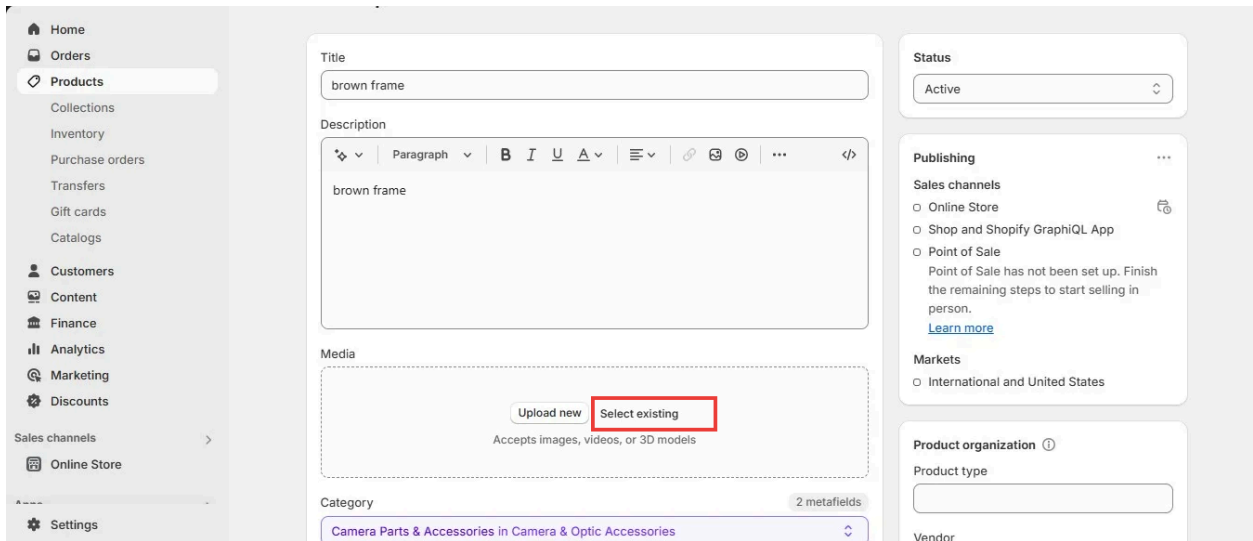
Home
Orders
Products
Collections
Inventory
Purchase orders
Transfers
Gift cards
Catalogs
Customers
Content
Finance
Analytics
Marketing
Discounts
Sales channels
Online Store
Settings

Title
brown frame
Description
Paragraph
B I U A
brown frame
Media
Upload new
Select existing
Accepts images, videos, or 3D models
Category
2 metafields
Camera Parts & Accessories in Camera & Optic Accessories

Status
Active

Publishing
Sales channels
Online Store
Shop and Shopify GraphiQL App
Point of Sale
Point of Sale has not been set up. Finish the remaining steps to start selling in person.
Learn more
Markets
International and United States

Product organization
Product type
Vendor